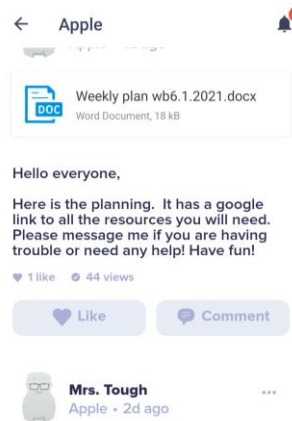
← Apple

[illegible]

DOC
Weekly plan wb6.1.2021.docx
Word Document, 18 kB

Hello everyone,

Here is the planning. It has a google link to all the resources you will need. Please message me if you are having trouble or need any help! Have fun!

1 like 44 views

Like
Comment

Mrs. Tough
Apple • 2d ago
...